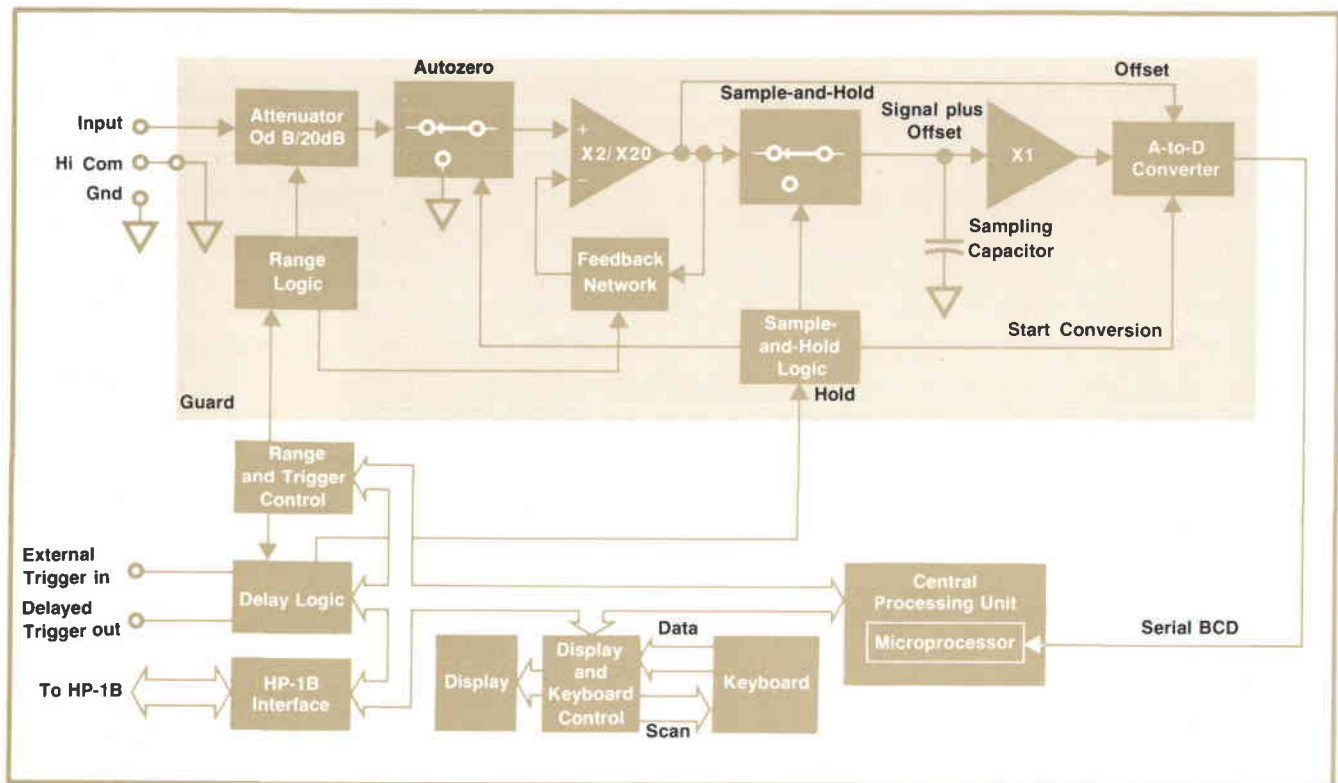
Autozero

Offset

Sample-and-Hold

Input

Attenuator Od B/20dB

Signal plus Offset

Hi Com

X2/X20

X1

A-to-D Converter

Gnd

Sampling Capacitor

Range Logic

Feedback Network

Sample-and-Hold Logic

Start Conversion

Guard

Hold

Range and Trigger Control

External Trigger in

Delay Logic

Central Processing Unit

Delayed Trigger out

Microprocessor

Data

Serial BCD

Display

Display and Keyboard Control

Keyboard

To HP-1B

HP-1B Interface

Scan